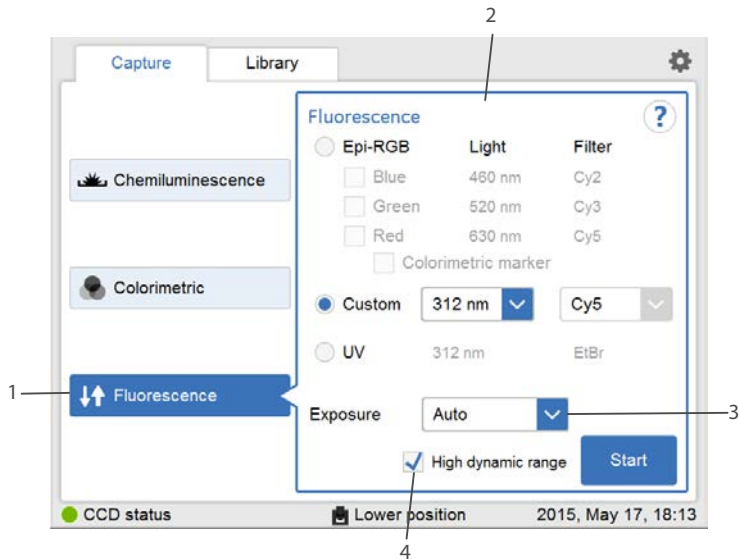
2

Capture
Library

Fluorescence
?

Epi-RGB
Light
Filter

Chemiluminescence

Blue
460 nm
Cy2

Green
520 nm
Cy3

Red
630 nm
Cy5

Colorimetric marker

Colorimetric

Custom
312 nm
Cy5

UV
312 nm
EtBr

1

Fluorescence

Exposure
Auto

3

High dynamic range
Start

CCD status
Lower position
2015, May 17, 18:13

4